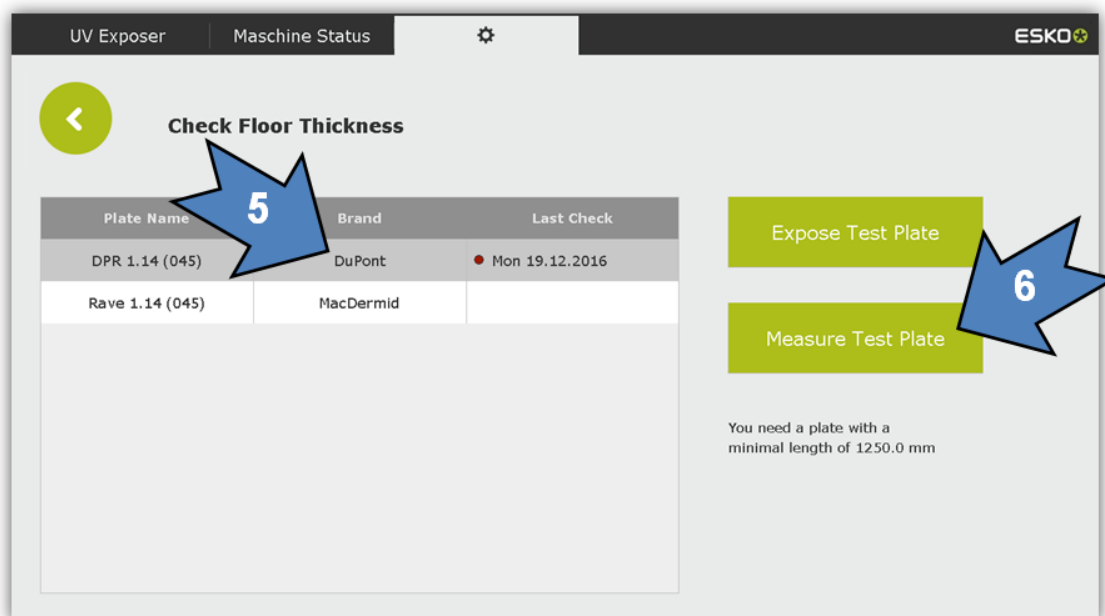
UV Exposer | Maschine Status

ESKO

Check Floor Thickness

5

| Plate Name | Brand | Last Check |
|---|---|---|
| DPR 1.14 (045) | DuPont | Mon 19.12.2016 |
| Rave 1.14 (045) | MacDermid | |

Expose Test Plate

6

Measure Test Plate

You need a plate with a minimal length of 1250.0 mm